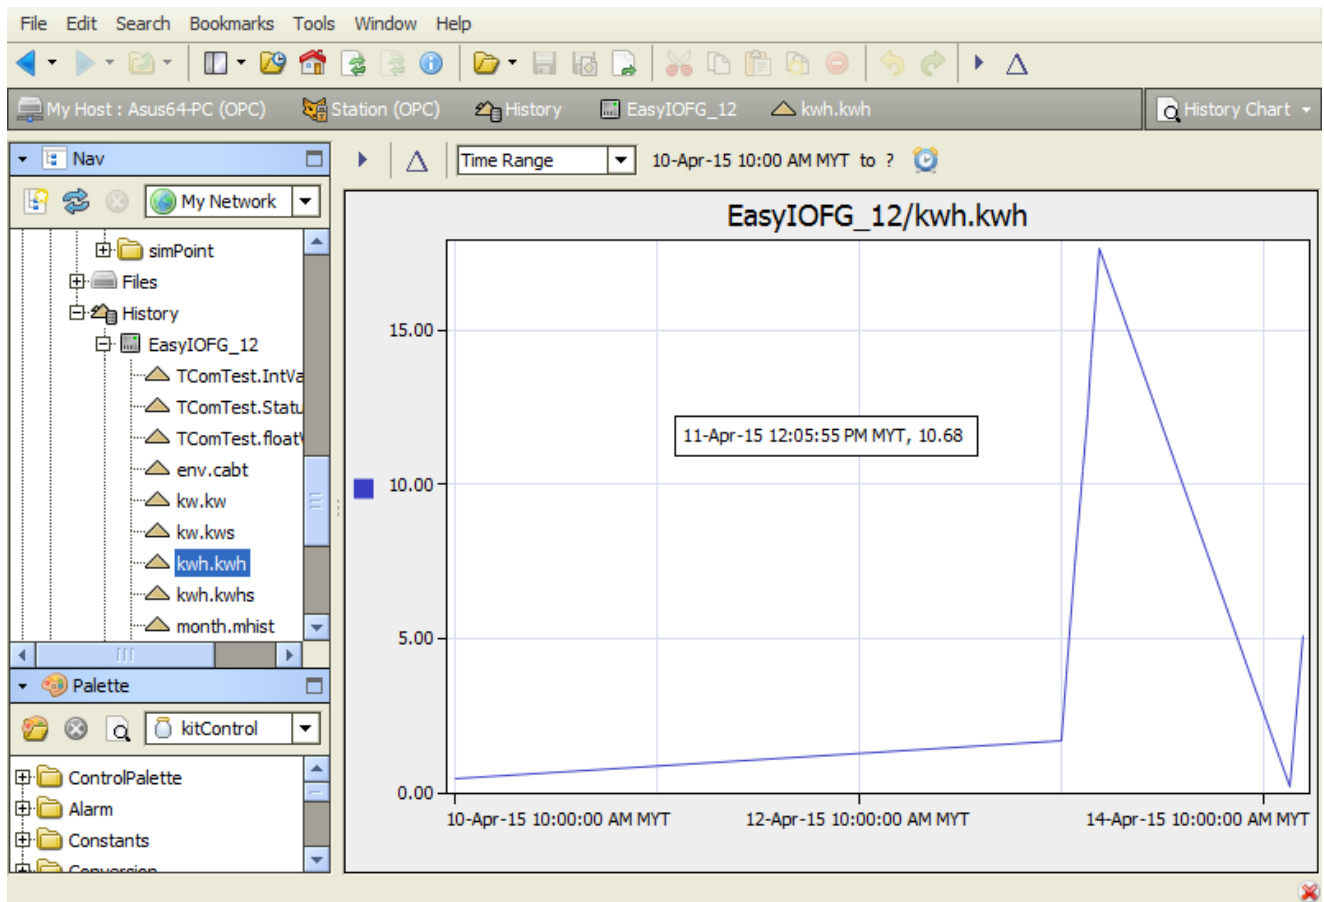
File Edit Search Bookmarks Tools Window Help

My Host : Asus64-PC (OPC) Station (OPC) History EasyIOFG_12 kwh.kwh History Chart

Nav

My Network

simPoint
Files
History
EasyIOFG_12
TComTest.IntVa
TComTest.Statu
TComTest.float
env.cabt
kw.kw
kw.kws
kwh.kwh
kwh.kwhs
month.mhist

Palette

kitControl

ControlPalette
Alarm
Constants
Conversion

Time Range 10-Apr-15 10:00 AM MYT to ?

EasyIOFG_12/kwh.kwh

15.00
10.00
5.00
0.00

11-Apr-15 12:05:55 PM MYT, 10.68

10-Apr-15 10:00:00 AM MYT 12-Apr-15 10:00:00 AM MYT 14-Apr-15 10:00:00 AM MYT